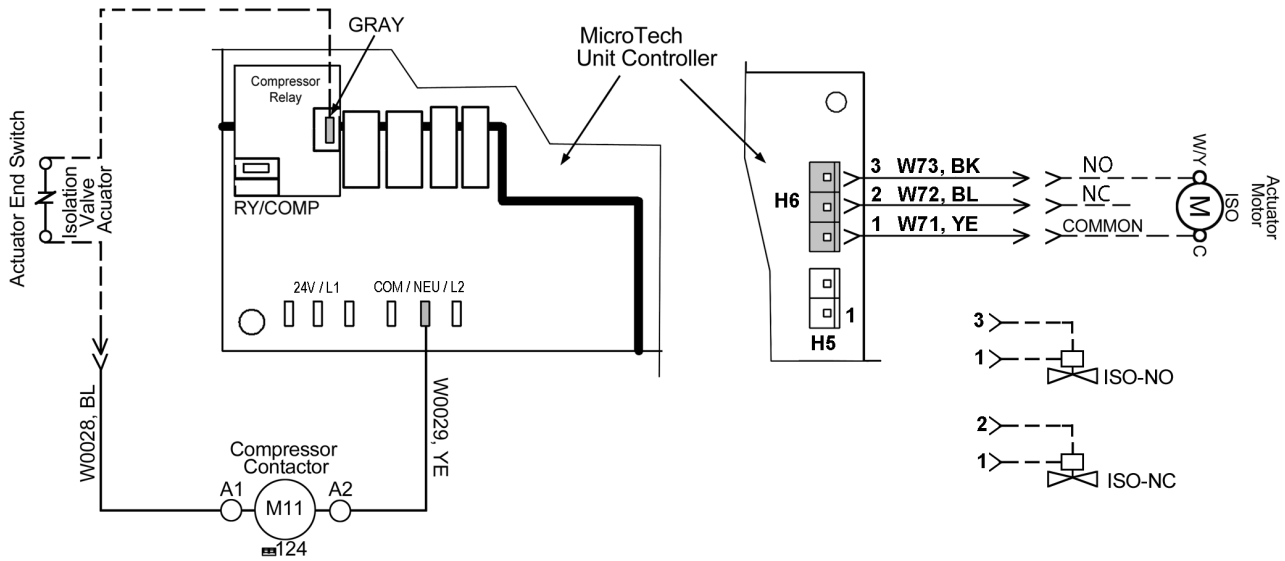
Actuator End Switch

Isolation Valve Actuator

GRAY

Compressor Relay

RY/COMP

24V / L1

COM / NEU / L2

MicroTech Unit Controller

H6

3 W73, BK

2 W72, BL

1 W71, YE

1

H5

NO

NC

COMMON

W/Y

M

C

ISO

Actuator Motor

3

1

ISO-NO

2

1

ISO-NC

W0028, BL

W0029, YE

Compressor Contactor

A1

M11

A2

124